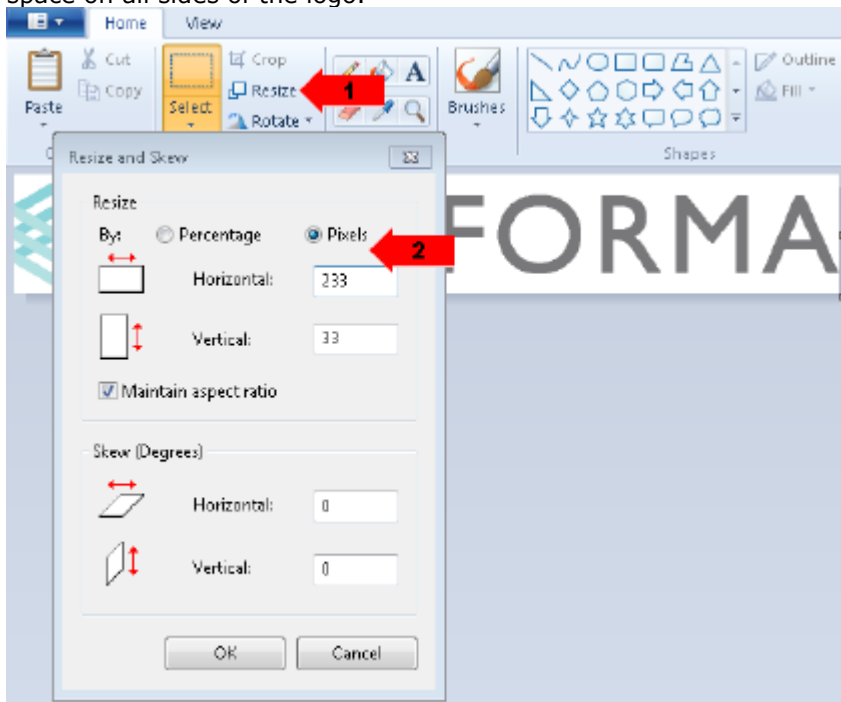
space on all sides of the logo.

Home View

Paste

Cut

Copy

Select

Crop

Resize

Rotate

1

Brushes

Outline

Fill

Shapes

Resize and Skew

Resize

By: Percentage Pixels

2

Horizontal: 233

Vertical: 33

Maintain aspect ratio

Skew (Degrees)

Horizontal: 0

Vertical: 0

OK Cancel

FORMA